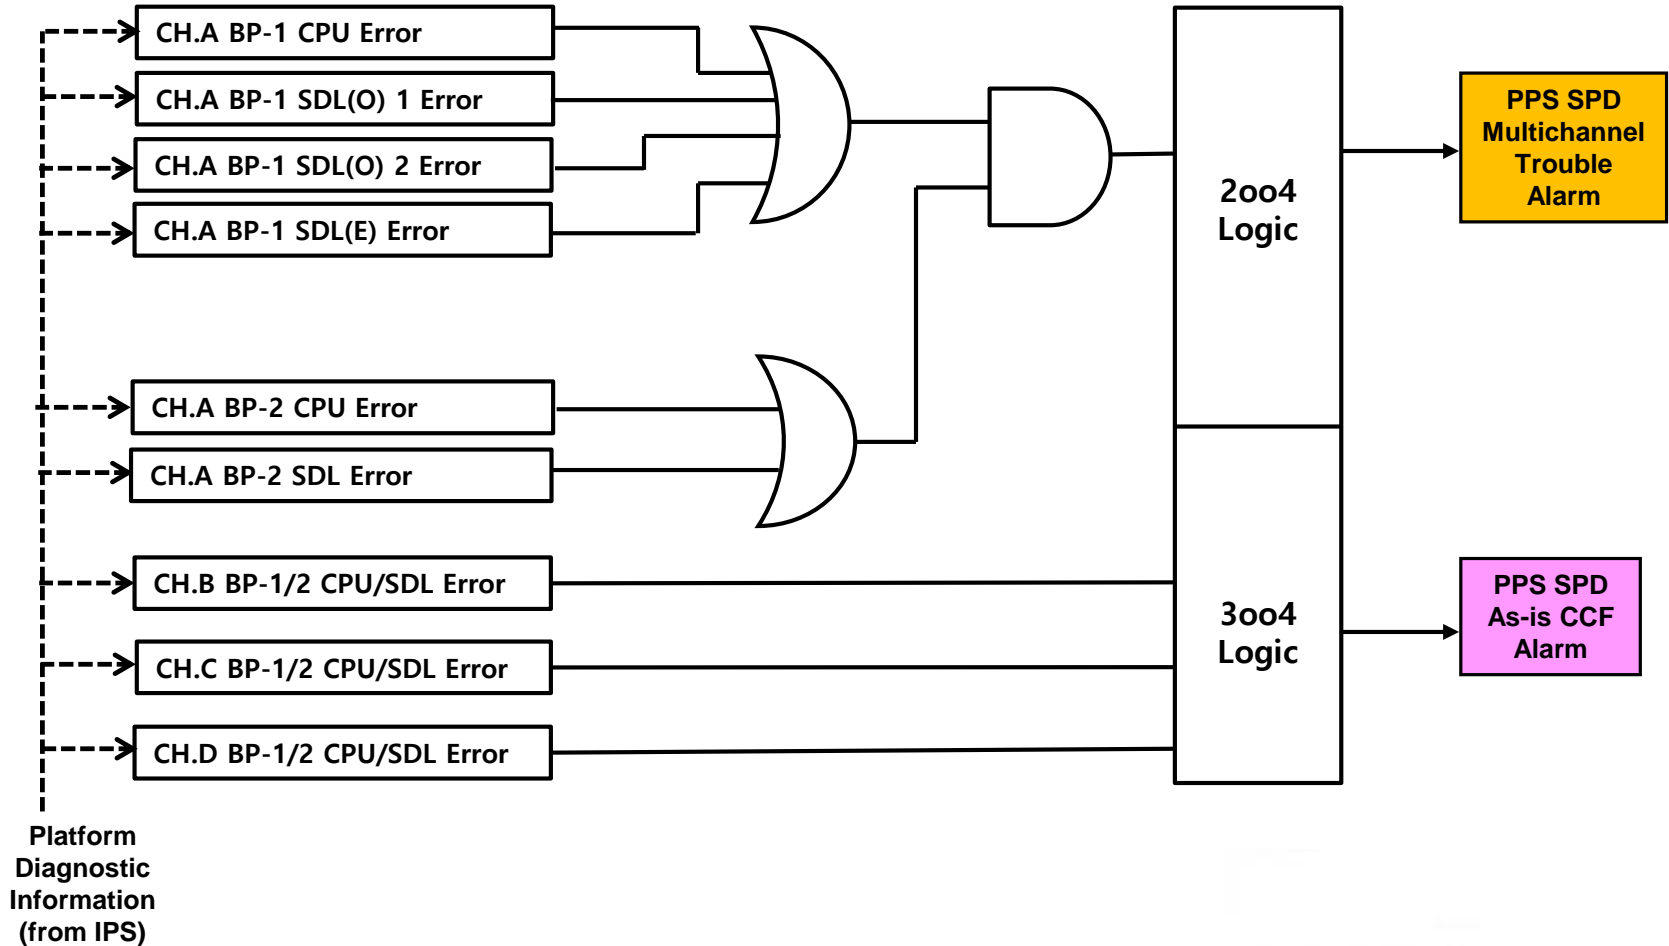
CH.A BP-1 CPU Error

CH.A BP-1 SDL(O) 1 Error

CH.A BP-1 SDL(O) 2 Error

CH.A BP-1 SDL(E) Error

CH.A BP-2 CPU Error

CH.A BP-2 SDL Error

CH.B BP-1/2 CPU/SDL Error

CH.C BP-1/2 CPU/SDL Error

CH.D BP-1/2 CPU/SDL Error

2oo4 Logic

3oo4 Logic

PPS SPD Multichannel Trouble Alarm

PPS SPD As-is CCF Alarm

Platform Diagnostic Information (from IPS)